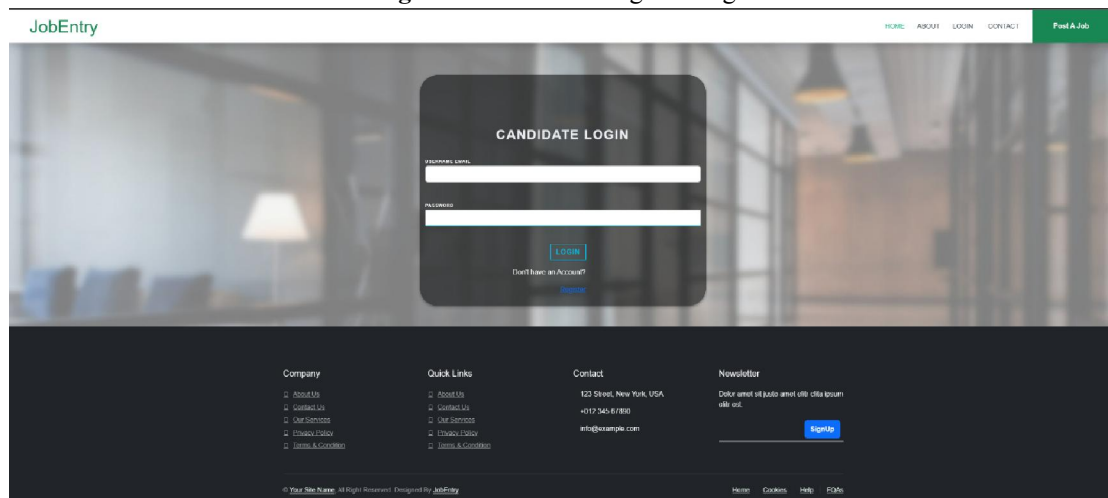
JobEntry

HOME ABOUT LOGIN CONTACT

Post A Job

CANDIDATE LOGIN

USERNAME EMAIL

PASSWORD

LOGIN

Don't have an Account?

Register

Company

About Us
Contact Us
Our Services
Privacy Policy
Terms & Condition

Quick Links

About Us
Contact Us
Our Services
Privacy Policy
Terms & Condition

Contact

123 Street, New York, USA
+012 345 67890
info@example.com

Newsletter

Dolor amet sit justo amet elitr clita ipsum elitr est.

SignUp

© Your Site Name, All Right Reserved. Designed By JobEntry

Home Cookies Help FQAs